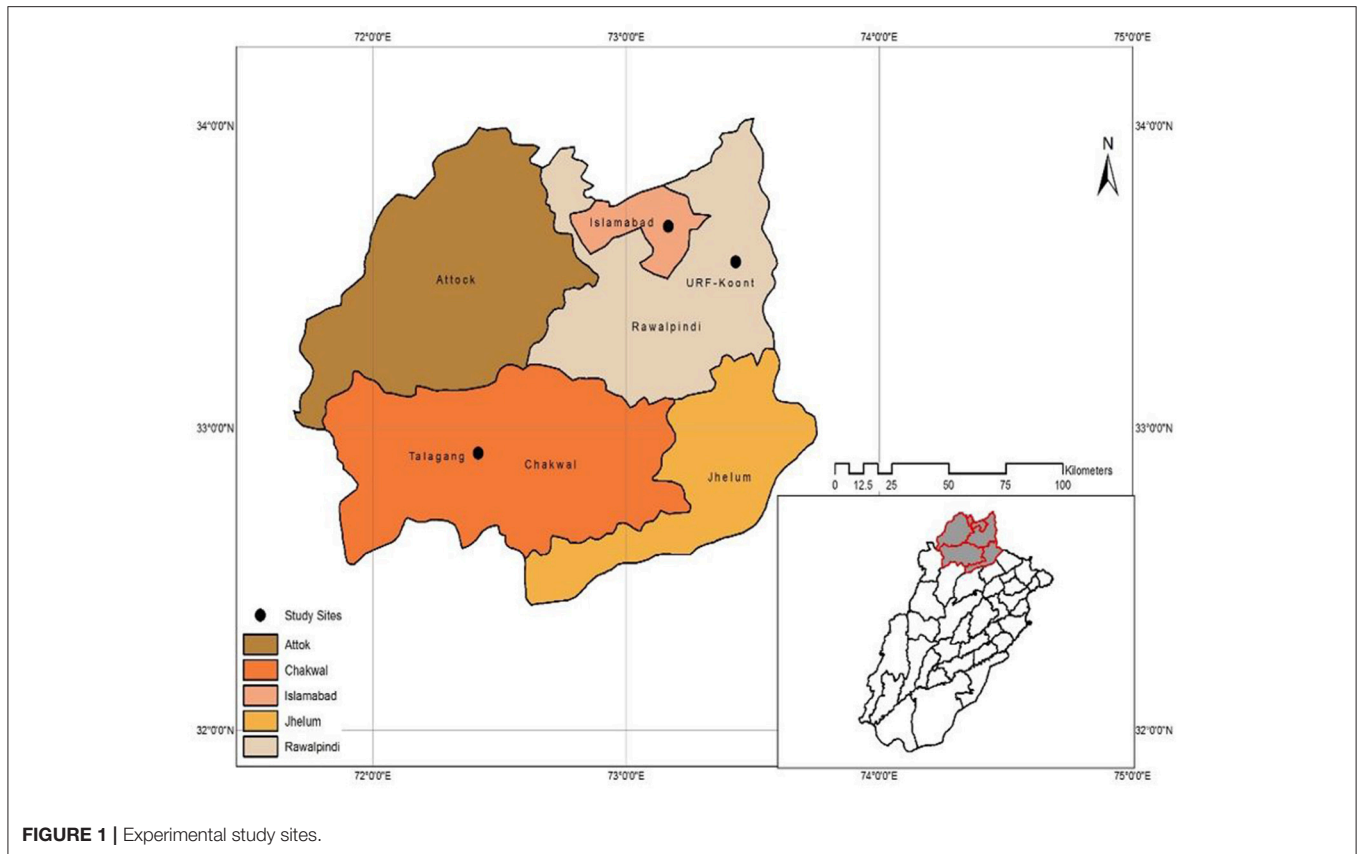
72°0'0"E
73°0'0"E
74°0'0"E
75°0'0"E

34°0'0"N
34°0'0"N

N

Islamabad
URF-Koont
Attock
Rawalpindi

33°0'0"N
33°0'0"N

Talagang
Chakwal
Jhelum

0 12.5 25 50 75 100 Kilometers

Study Sites
Attok
Chakwal
Islamabad
Jhelum
Rawalpindi

32°0'0"N
32°0'0"N

72°0'0"E
73°0'0"E
74°0'0"E
75°0'0"E

FIGURE 1 | Experimental study sites.